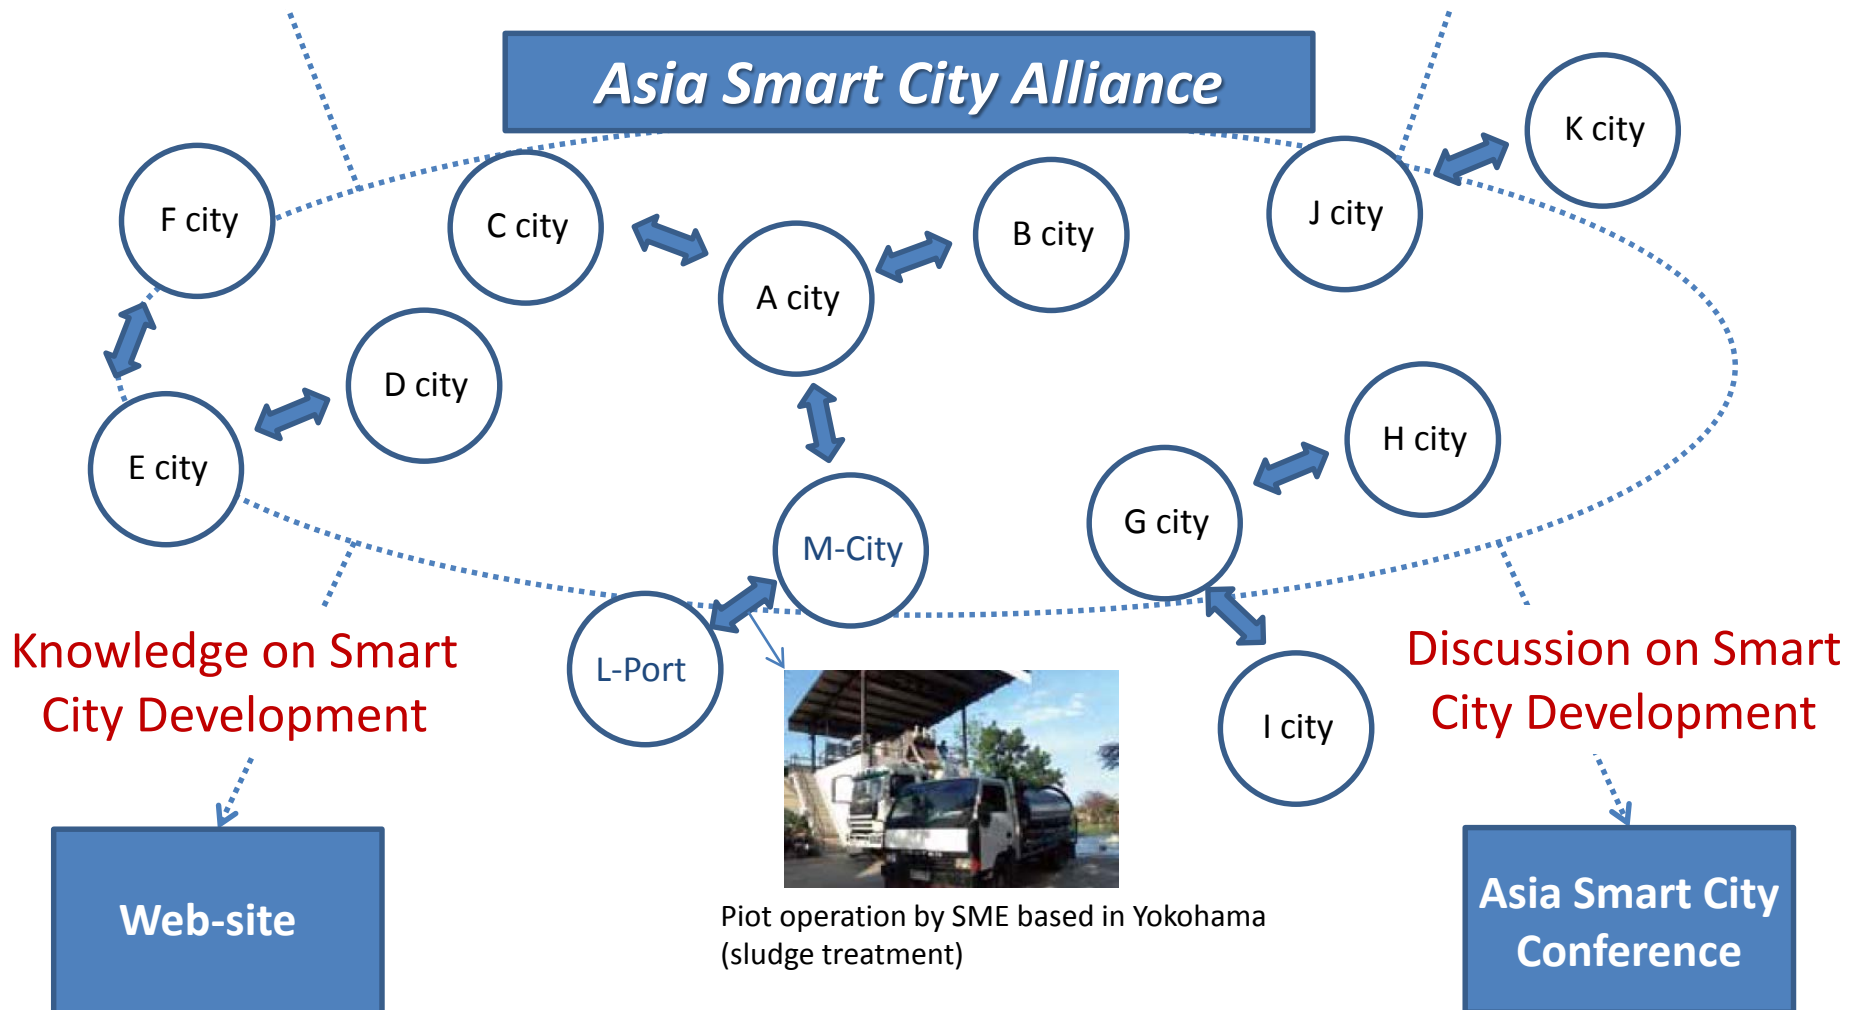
Asia Smart City Alliance

F city

C city

A city

B city

J city

K city

D city

E city

H city

G city

M-City

L-Port

I city

Knowledge on Smart City Development

Discussion on Smart City Development

Web-site

Piot operation by SME based in Yokohama (sludge treatment)

Asia Smart City Conference